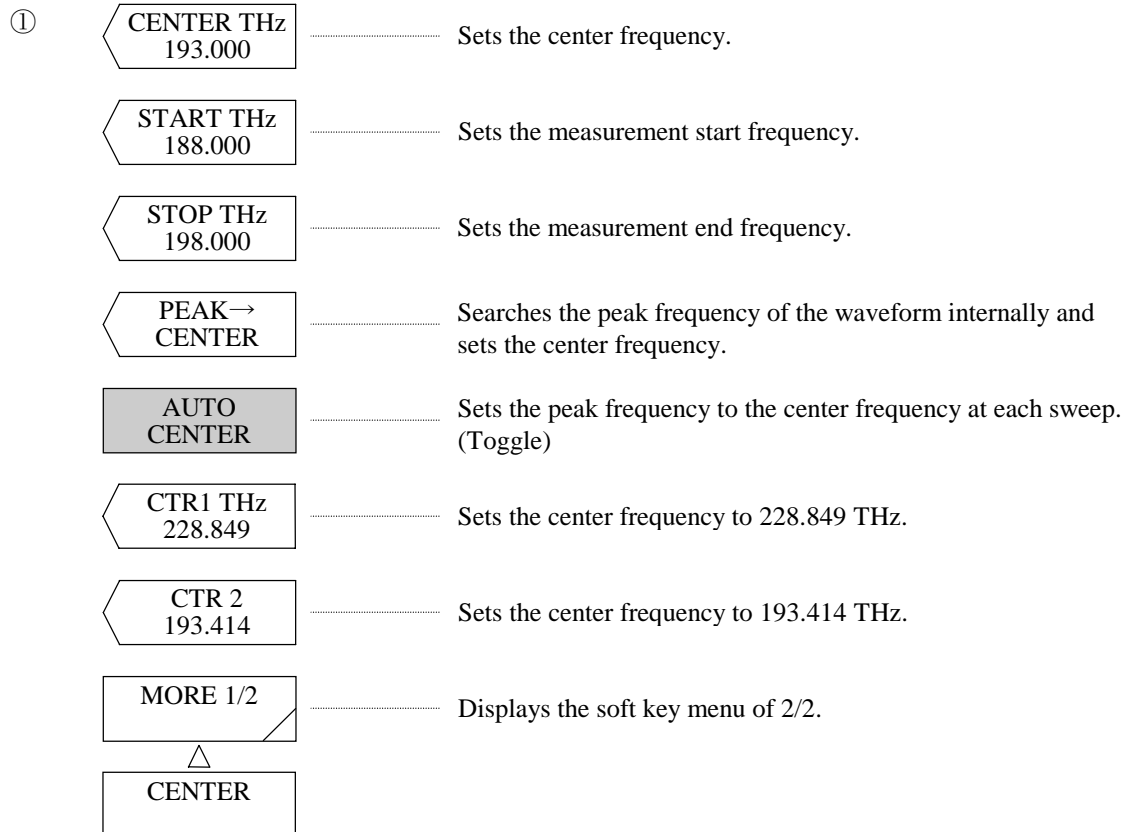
①

CENTER THz
193.000

Sets the center frequency.

START THz
188.000

Sets the measurement start frequency.

STOP THz
198.000

Sets the measurement end frequency.

PEAK→
CENTER

Searches the peak frequency of the waveform internally and sets the center frequency.

AUTO
CENTER

Sets the peak frequency to the center frequency at each sweep. (Toggle)

CTR1 THz
228.849

Sets the center frequency to 228.849 THz.

CTR 2
193.414

Sets the center frequency to 193.414 THz.

MORE 1/2

Displays the soft key menu of 2/2.

△

CENTER